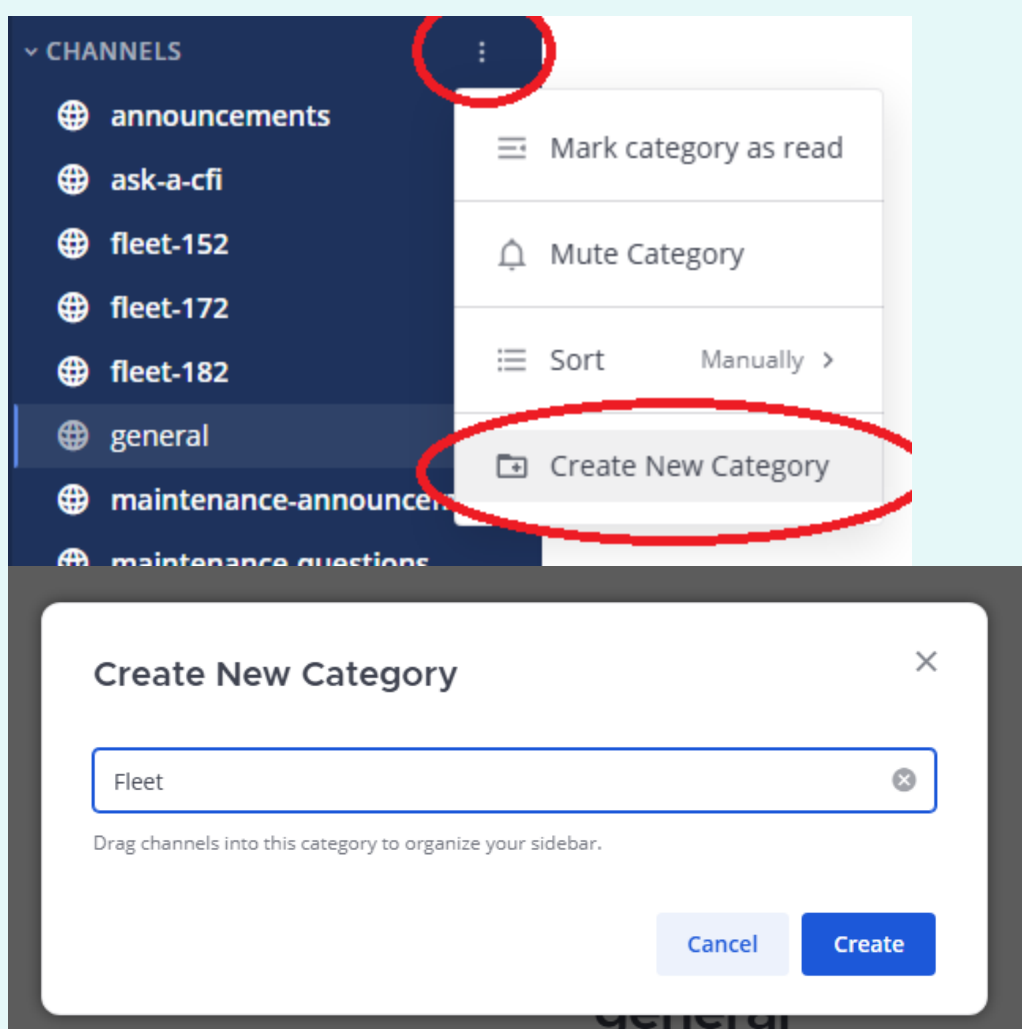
CHANNELS
announcements
ask-a-cfi
fleet-152
fleet-172
fleet-182
general
maintenance-announcen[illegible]
maintenance-questions

Mark category as read
Mute Category
Sort Manually >
Create New Category

Create New Category
Fleet
Drag channels into this category to organize your sidebar.
Cancel
Create
general